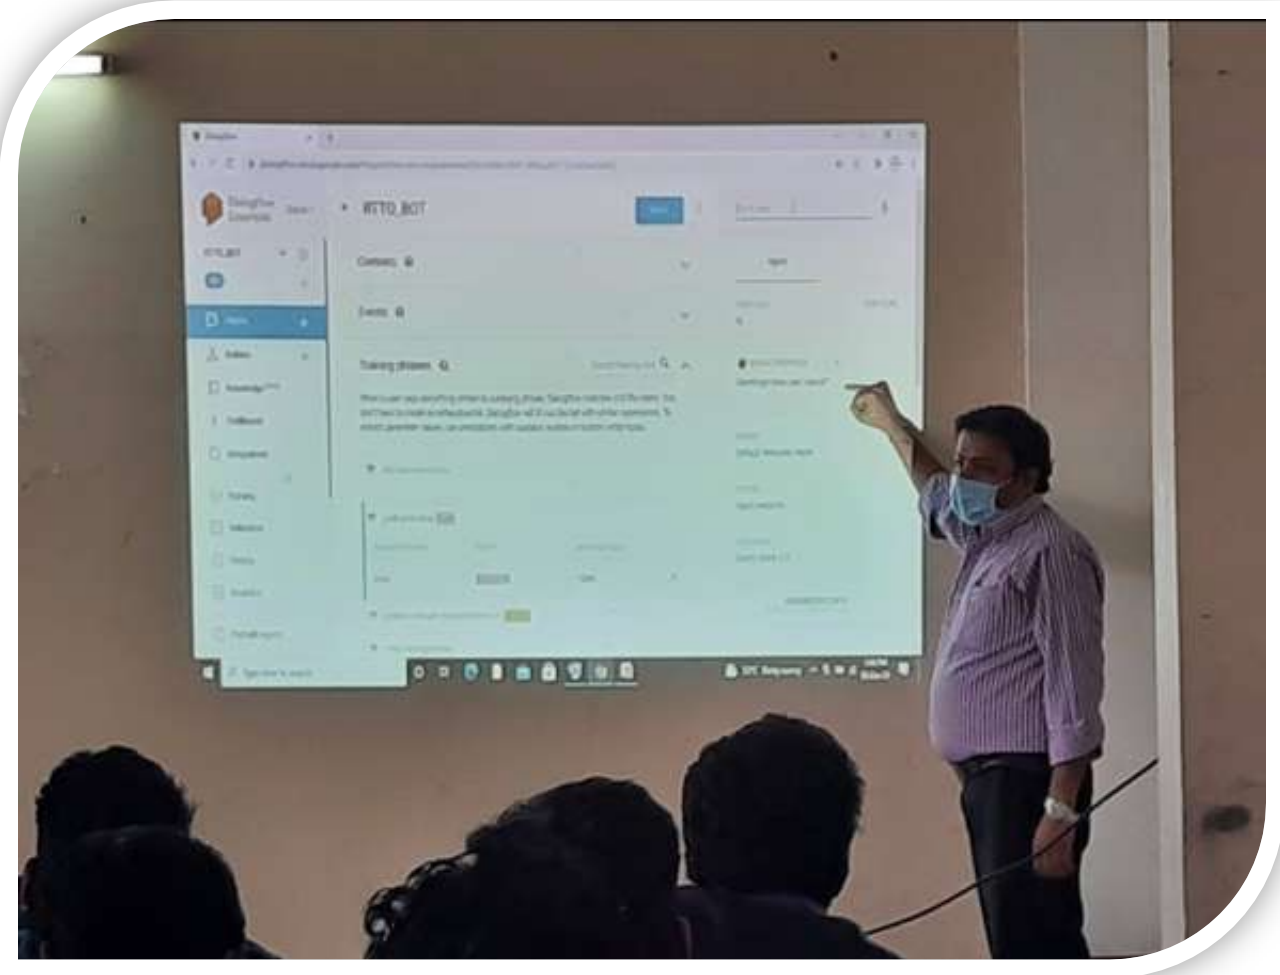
Dialogflow Essentials

RTTO_BOT

Contexts

Events

Training phrases

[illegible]

Intents

Entities

Knowledge

Fulfillment

Integrations

Training

Validation

History

Analytics

Prebuilt Agents

SAVE

Type here to search